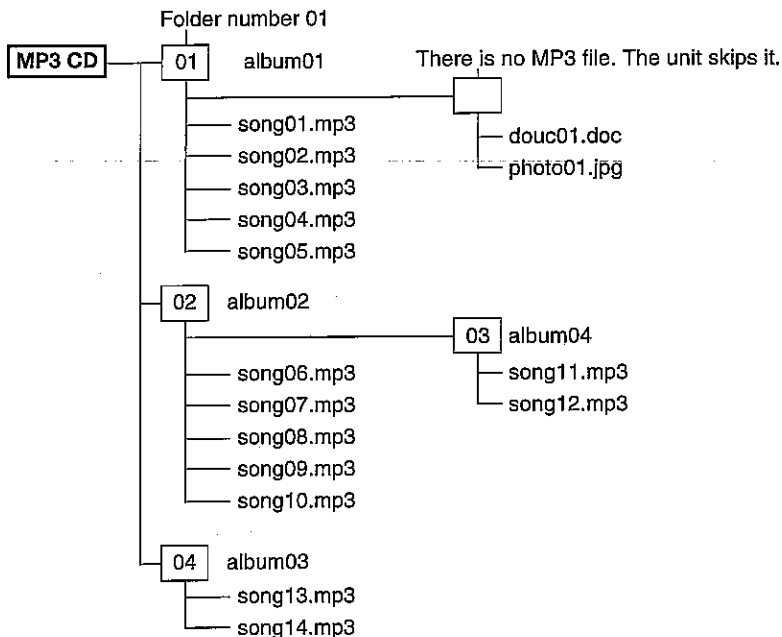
Folder number 01

MP3 CD

01 album01

There is no MP3 file. The unit skips it.

douc01.doc
photo01.jpg

song01.mp3
song02.mp3
song03.mp3
song04.mp3
song05.mp3

02 album02

03 album04
song11.mp3
song12.mp3

song06.mp3
song07.mp3
song08.mp3
song09.mp3
song10.mp3

04 album03
song13.mp3
song14.mp3